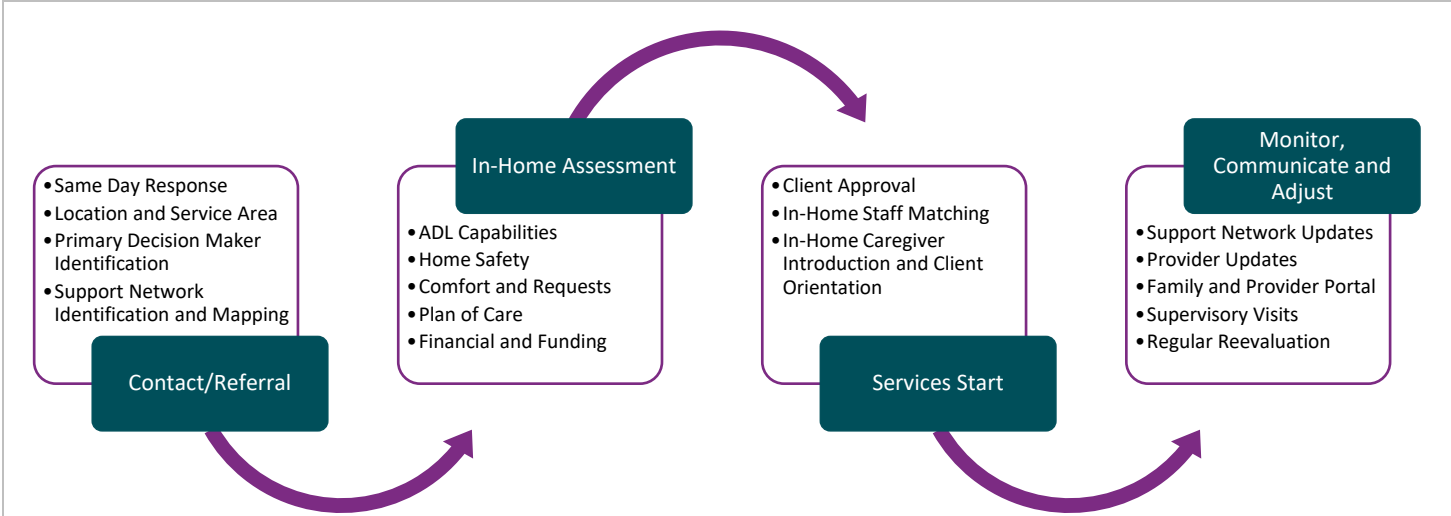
- Same Day Response
- Location and Service Area
- Primary Decision Maker Identification
- Support Network Identification and Mapping

Contact/Referral

In-Home Assessment

- ADL Capabilities
- Home Safety
- Comfort and Requests
- Plan of Care
- Financial and Funding

- Client Approval
- In-Home Staff Matching
- In-Home Caregiver Introduction and Client Orientation

Services Start

Monitor, Communicate and Adjust

- Support Network Updates
- Provider Updates
- Family and Provider Portal
- Supervisory Visits
- Regular Reevaluation